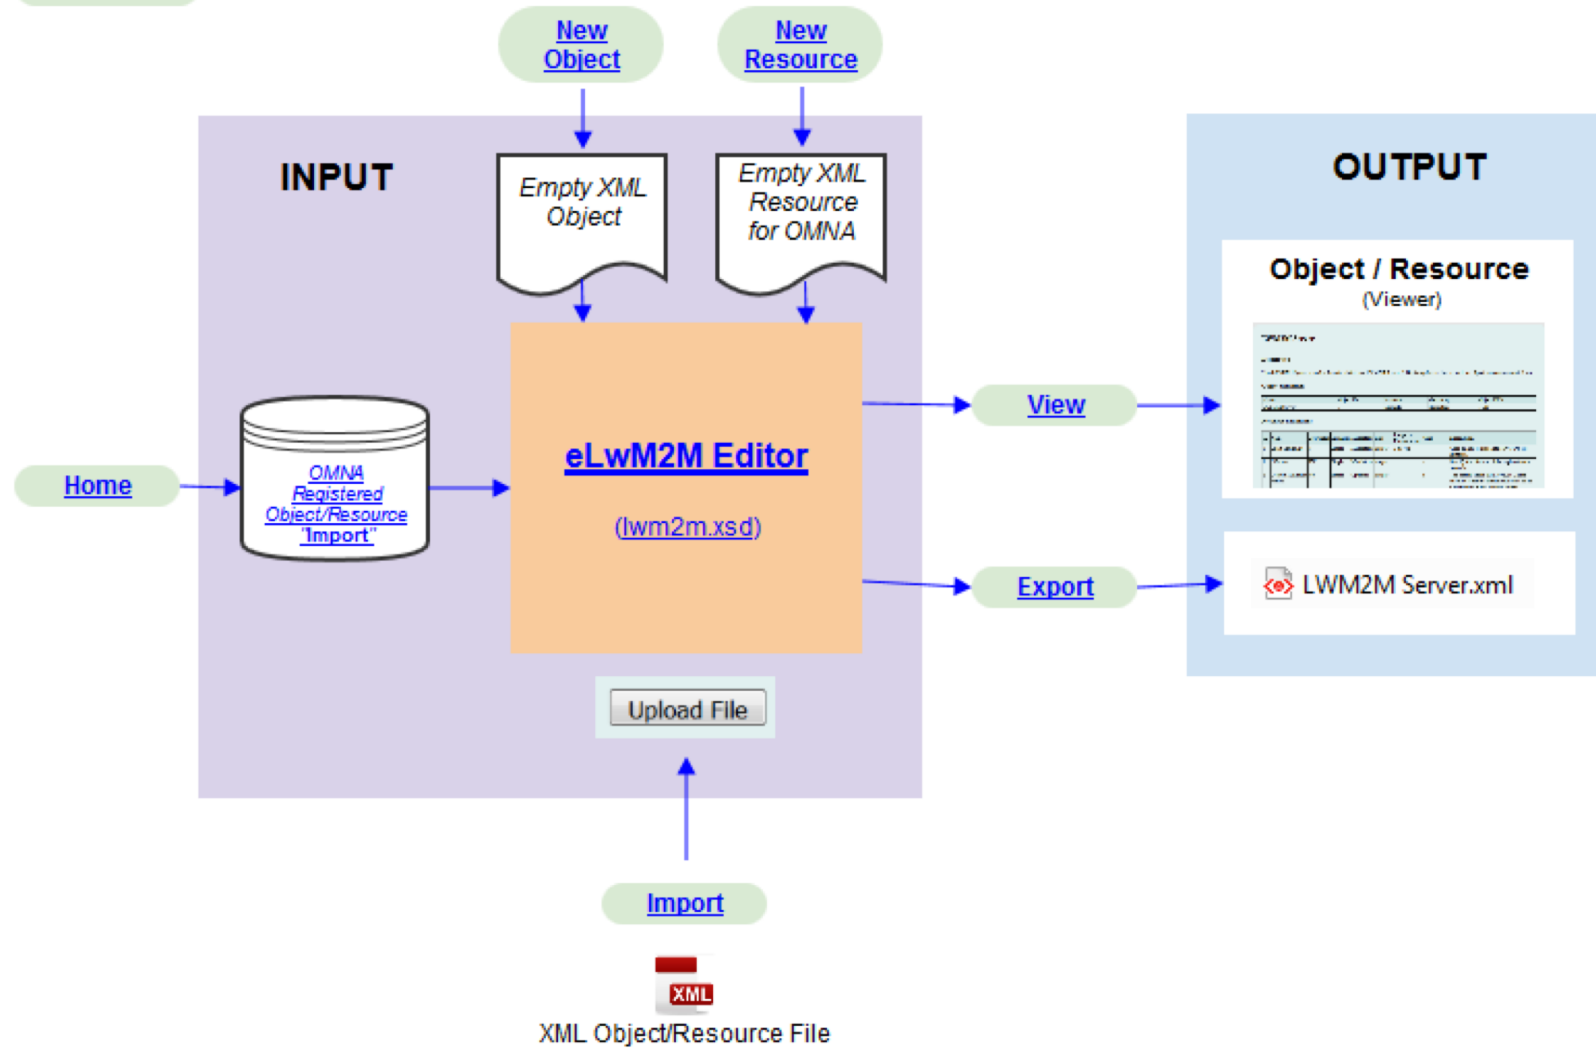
New Object

New Resource

INPUT

Empty XML Object

Empty XML Resource for OMNA

OUTPUT

Object / Resource
(Viewer)

Home

OMNA Registered Object/Resource "Import"

eLwM2M Editor

(lwm2m.xsd)

View

Export

LWM2M Server.xml

Upload File

Import

XML

XML Object/Resource File